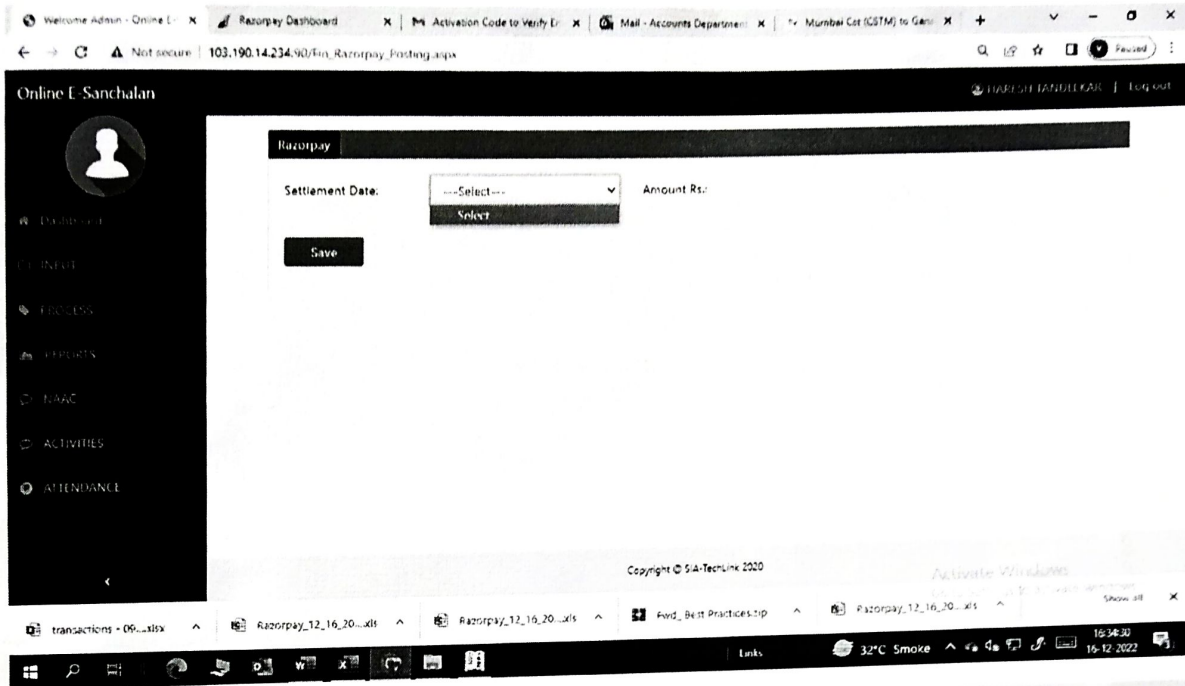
Welcome Admin - Online E- ×
Razorpay Dashboard ×
Activation Code to Verify E ×
Mail - Accounts Department ×
Mumbai Cst (CSTM) to Gan ×
+
Not secure | 103.190.14.234.90/Fin_Razorpay_Posting.aspx
Paused

Online E-Sanchalan
HARESH TANDELKAR | Log out

DASHBOARD
INPUT
PROCESS
REPORTS
NAAC
ACTIVITIES
ATTENDANCE

Razorpay

Settlement Date: ---Select--- Amount Rs.:
Select

Save

Copyright © SIA-TechLink 2020

Activate Windows

transactions - 09....xlsx
Razorpay_12_16_20....xls
Razorpay_12_16_20....xls
Fwd_ Best Practices.zip
Razorpay_12_16_20....xls
Show all

Links
32°C Smoke
16:34:30
16-12-2022